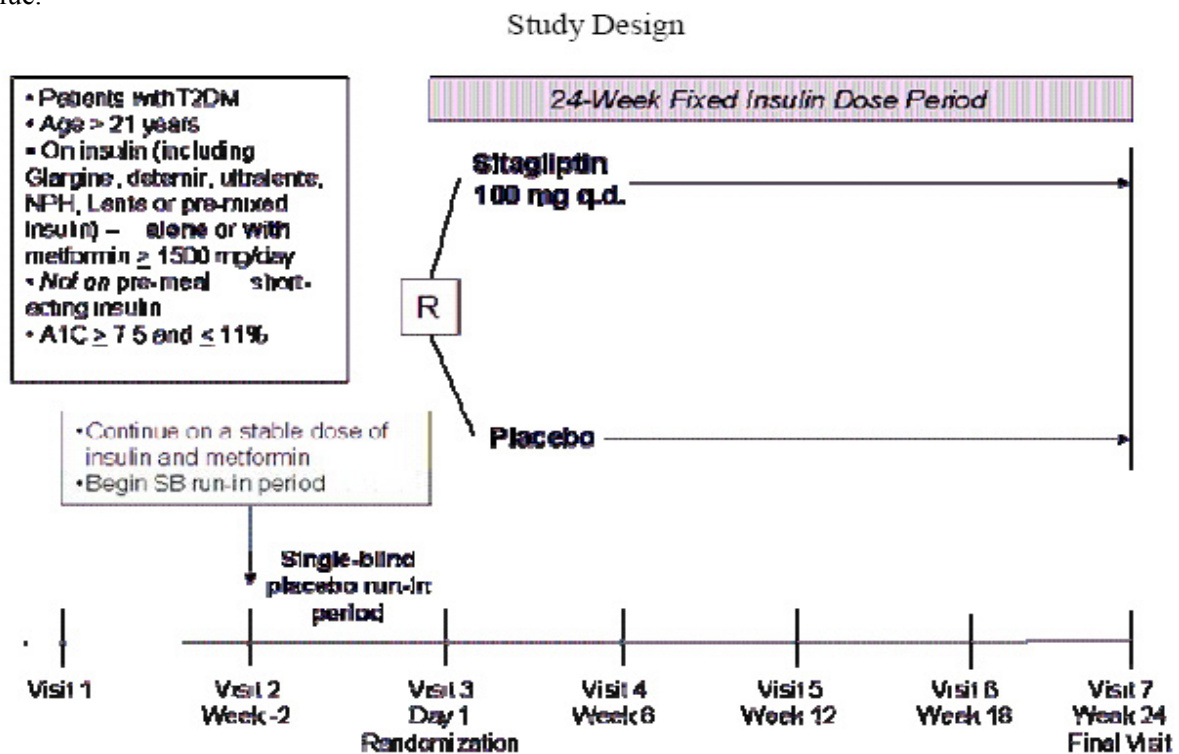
Study Design

• Patients with T2DM
• Age > 21 years
• On insulin (including Glargine, detemir, ultralente, NPH, Lente or pre-mixed insulin) – alone or with metformin ≥ 1500 mg/day
• Not on pre-meal short-acting insulin
• A1C ≥ 7.5 and ≤ 11%

24-Week Fixed Insulin Dose Period

Sitagliptin 100 mg q.d.

R

Placebo

•Continue on a stable dose of insulin and metformin
•Begin SB run-in period

Single-blind placebo run-in period

Visit 1

Visit 2
Week -2

Visit 3
Day 1
Randomization

Visit 4
Week 6

Visit 5
Week 12

Visit 6
Week 18

Visit 7
Week 24
Final Visit